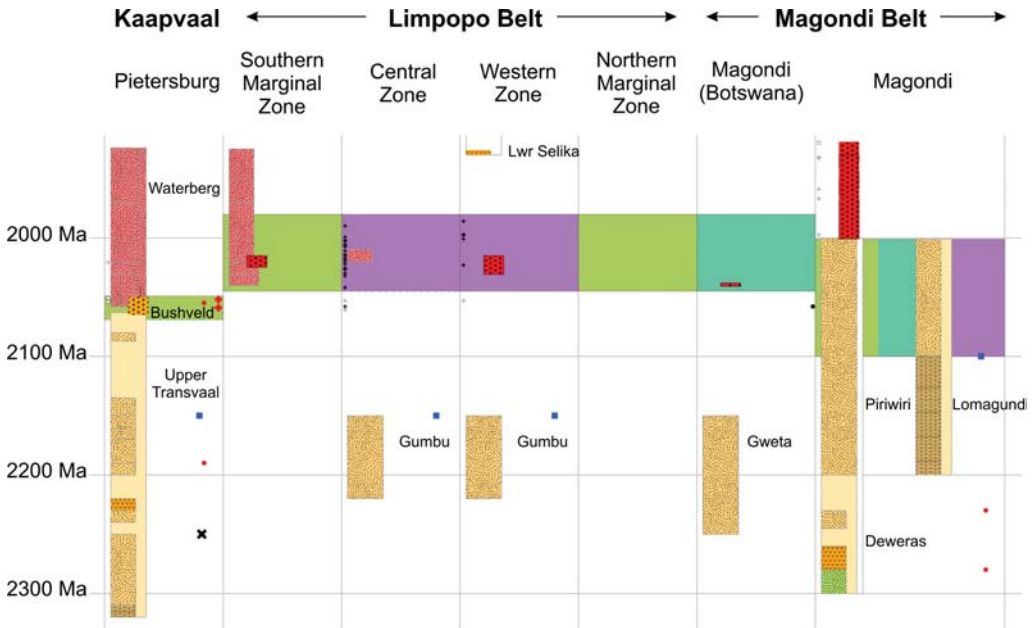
Kaapvaal ← Limpopo Belt → ← Magondi Belt →

Pietersburg

Southern Marginal Zone

Central Zone

Western Zone

Northern Marginal Zone

Magondi (Botswana)

Magondi

Lwr Selika

Waterberg

2000 Ma

Bushveld

2100 Ma

Upper Transvaal

Gumbu

Gumbu

Gweta

Piriwiri

Lomagundi

2200 Ma

Deweras

2300 Ma